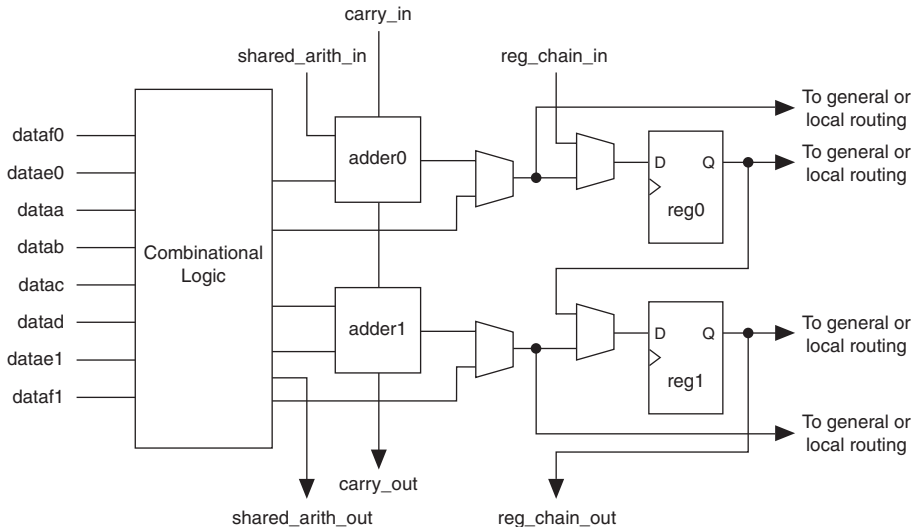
carry_in

shared_arith_in

reg_chain_in

To general or local routing

To general or local routing

dataf0

datae0

dataa

datab

datac

datad

datae1

dataf1

Combinational Logic

adder0

adder1

D

Q

reg0

D

Q

reg1

To general or local routing

To general or local routing

carry_out

shared_arith_out

reg_chain_out